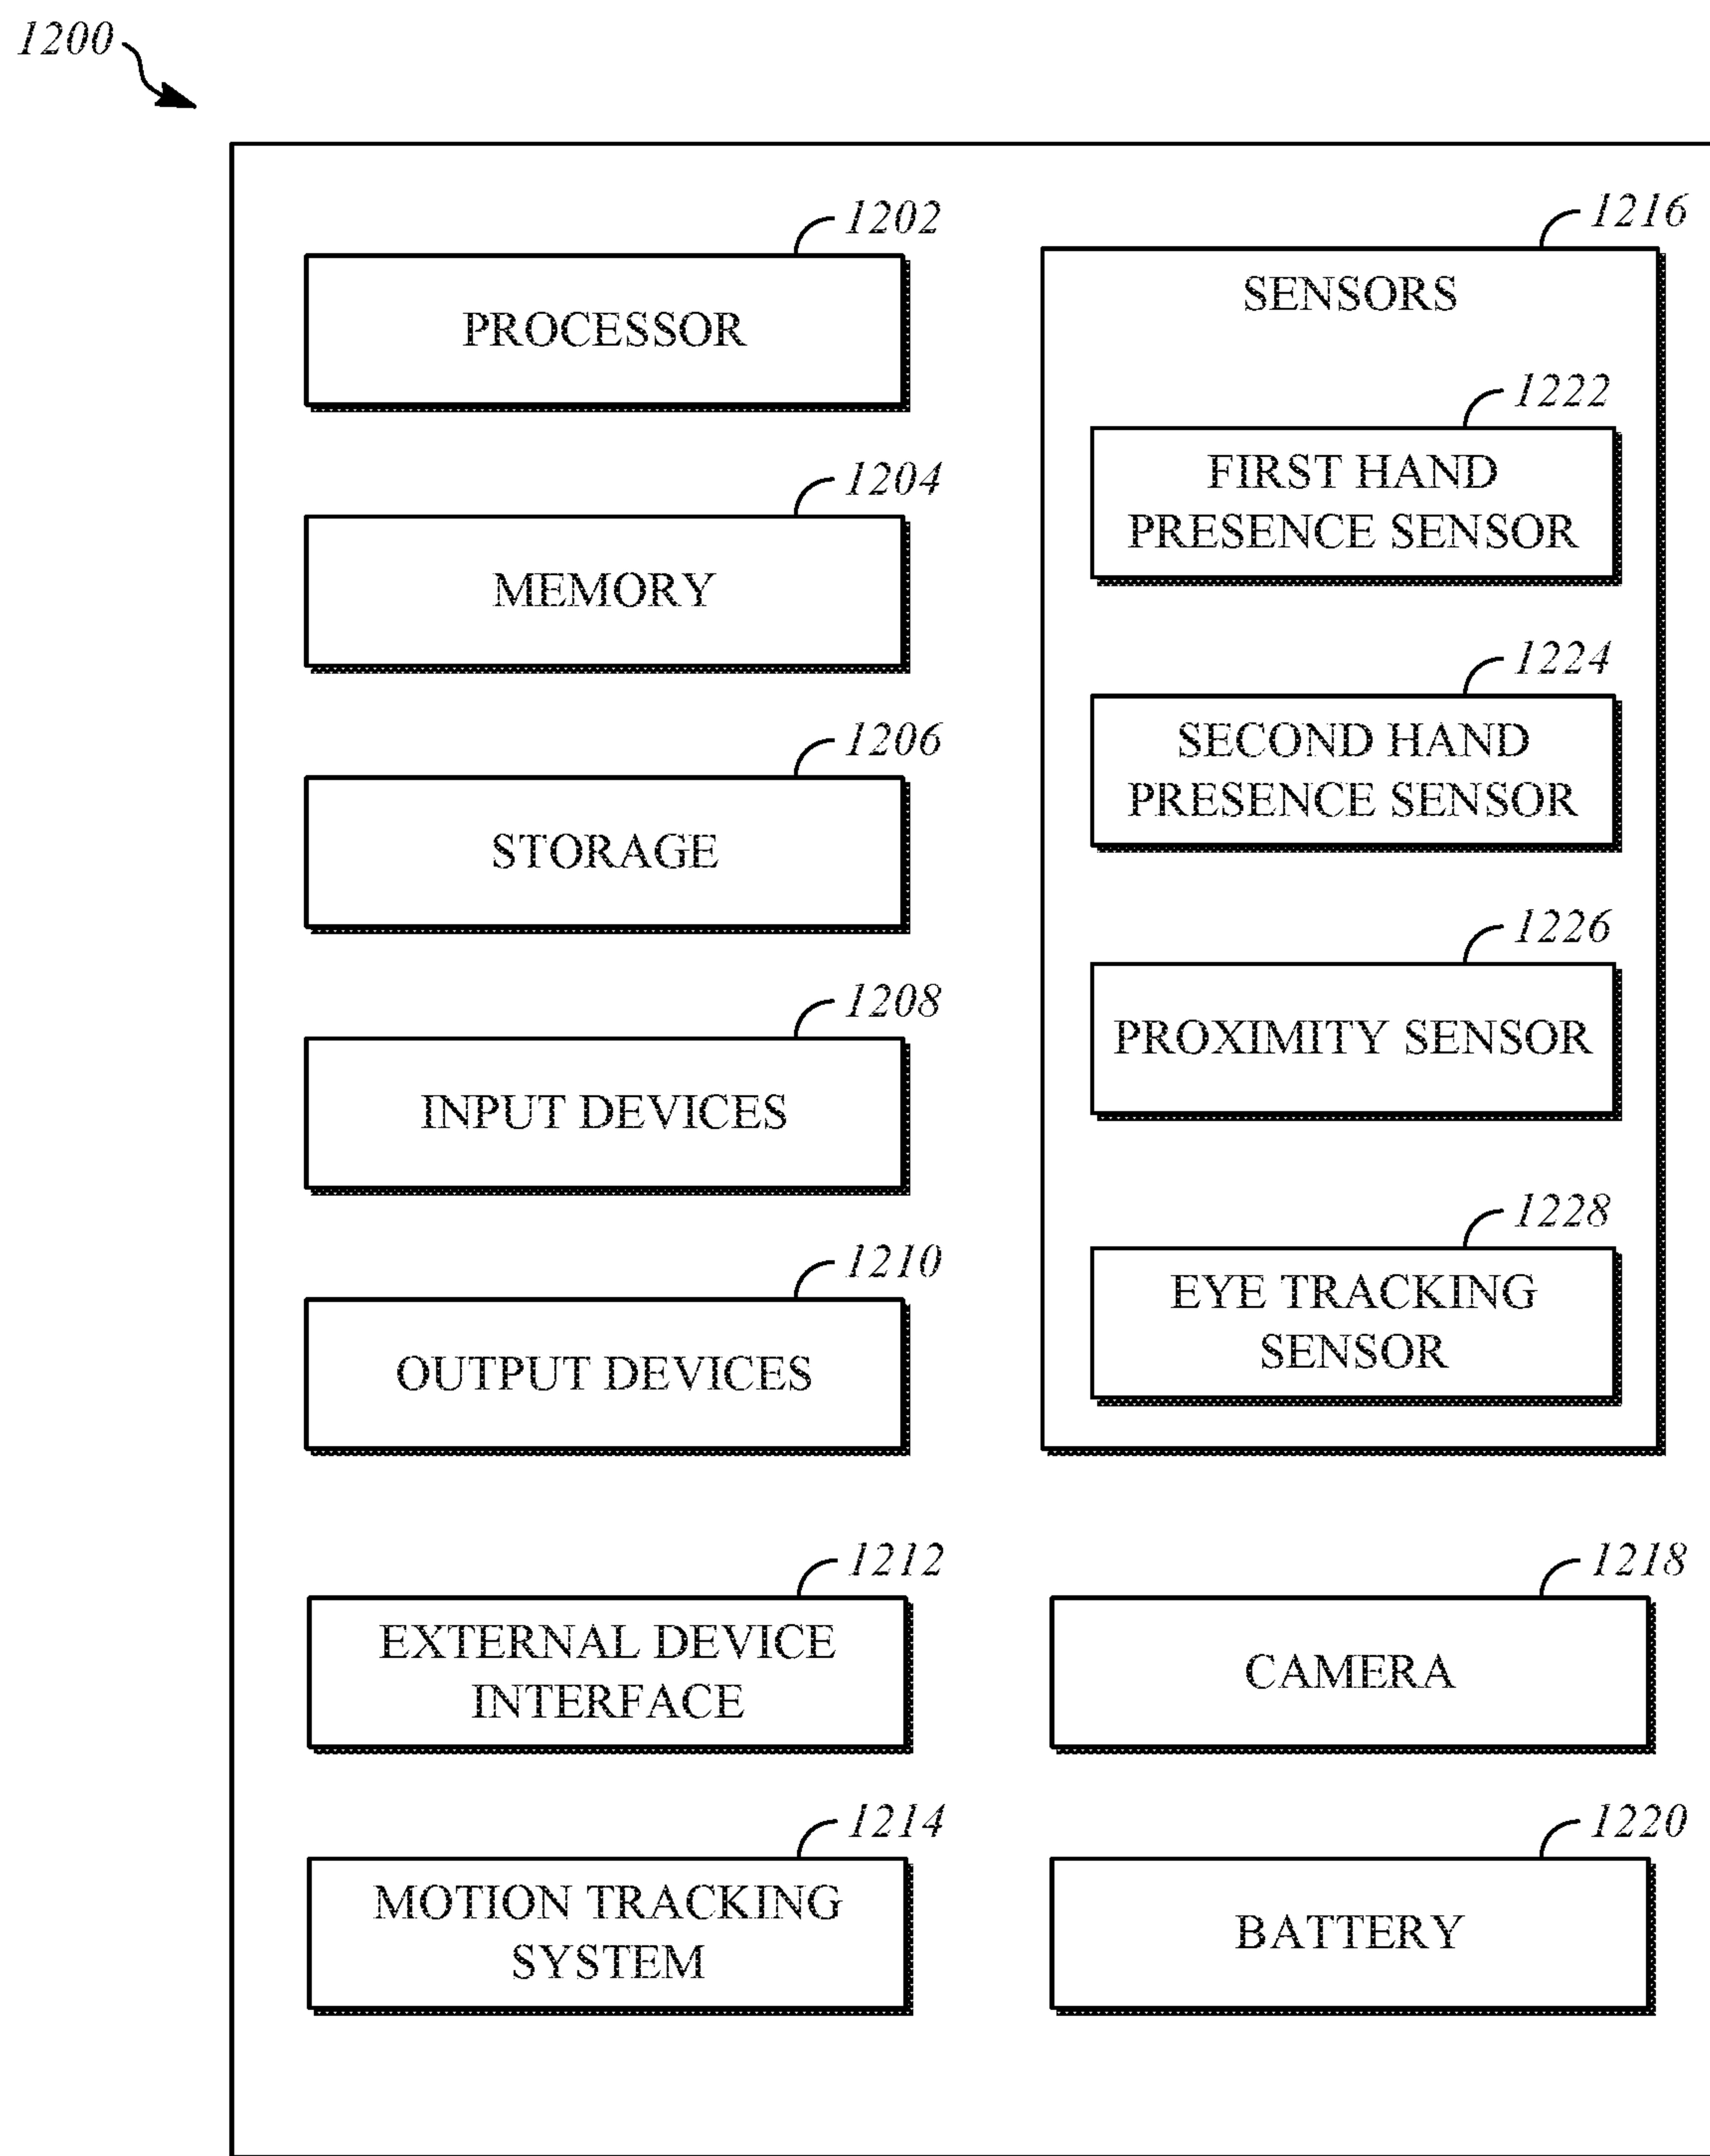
1200

1202
PROCESSOR

1204
MEMORY

1206
STORAGE

1208
INPUT DEVICES

1210
OUTPUT DEVICES

1216
SENSORS

1222
FIRST HAND PRESENCE SENSOR

1224
SECOND HAND PRESENCE SENSOR

1226
PROXIMITY SENSOR

1228
EYE TRACKING SENSOR

1212
EXTERNAL DEVICE INTERFACE

1218
CAMERA

1214
MOTION TRACKING SYSTEM

1220
BATTERY